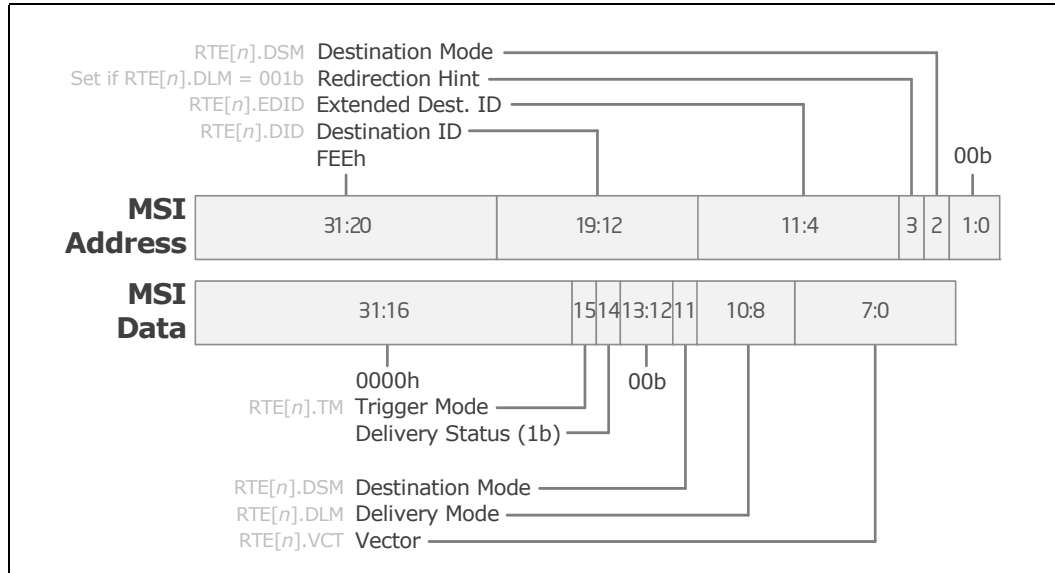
RTE[$n$].DSM Destination Mode
Set if RTE[$n$].DLM = 001b Redirection Hint
RTE[$n$].EDID Extended Dest. ID
RTE[$n$].DID Destination ID
FEEh
00b

MSI Address

| 31:20 | 19:12 | 11:4 | 3 | 2 | 1:0 |
|---|---|---|---|---|---|

MSI Data

| 31:16 | 15 | 14 | 13:12 | 11 | 10:8 | 7:0 |
|---|---|---|---|---|---|---|

0000h
00b
RTE[$n$].TM Trigger Mode
Delivery Status (1b)
RTE[$n$].DSM Destination Mode
RTE[$n$].DLM Delivery Mode
RTE[$n$].VCT Vector